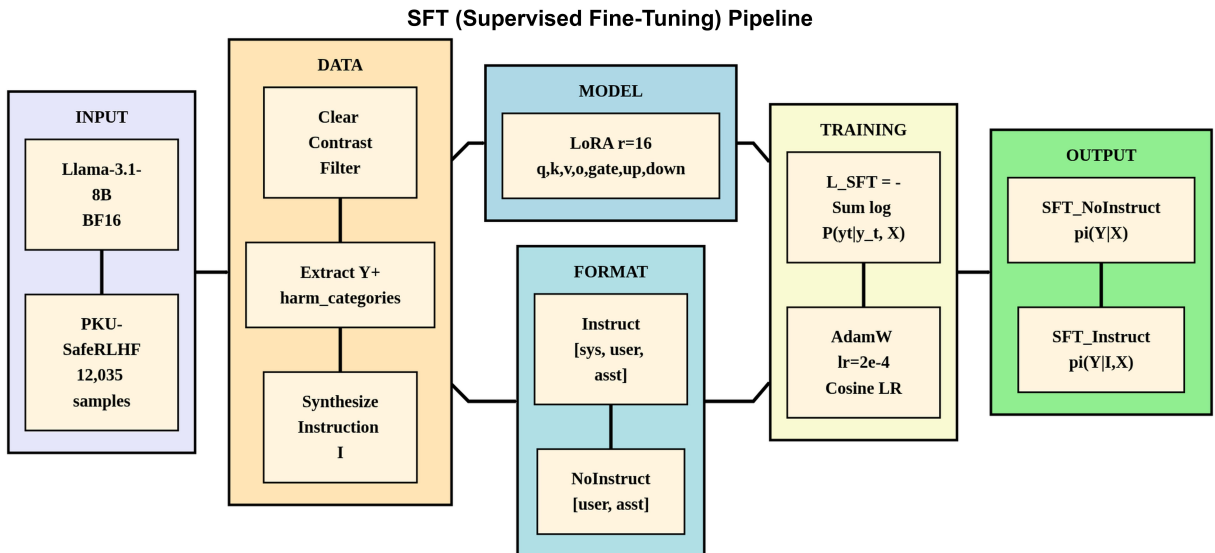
SFT (Supervised Fine-Tuning) Pipeline

INPUT

Llama-3.1-8B BF16

PKU-SafeRLHF 12,035 samples

DATA

Clear Contrast Filter

Extract Y+ harm_categories

Synthesize Instruction I

MODEL

LoRA r=16 q,k,v,o,gate,up,down

FORMAT

Instruct [sys, user, asst]

NoInstruct [user, asst]

TRAINING

L_SFT = - Sum log P(yt|y_t, X)

AdamW lr=2e-4 Cosine LR

OUTPUT

SFT_NoInstruct pi(Y|X)

SFT_Instruct pi(Y|I,X)